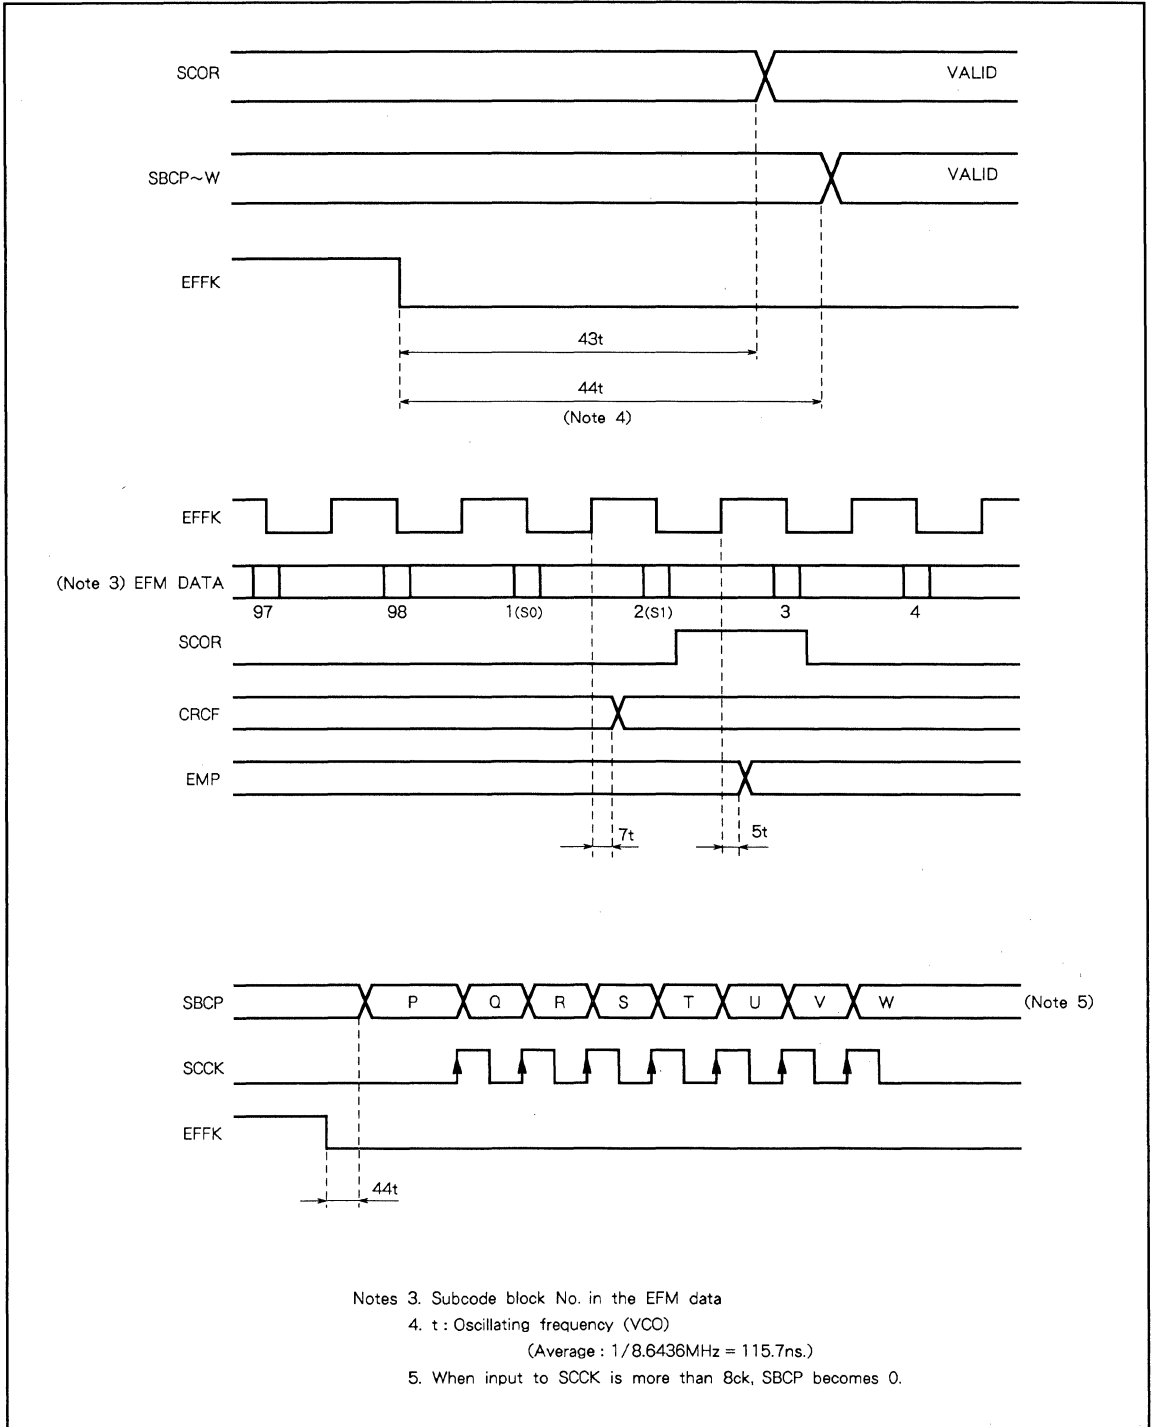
SCOR

VALID

SBCP~W

VALID

EFFK

43t

44t

(Note 4)

EFFK

(Note 3) EFM DATA

97

98

1(S0)

2(S1)

3

4

SCOR

CRCF

EMP

7t

5t

SBCP

P

Q

R

S

T

U

V

W

(Note 5)

SCCK

EFFK

44t

Notes 3. Subcode block No. in the EFM data

4. t : Oscillating frequency (VCO)

(Average : 1/8.6436MHz = 115.7ns.)

5. When input to SCCK is more than 8ck, SBCP becomes 0.